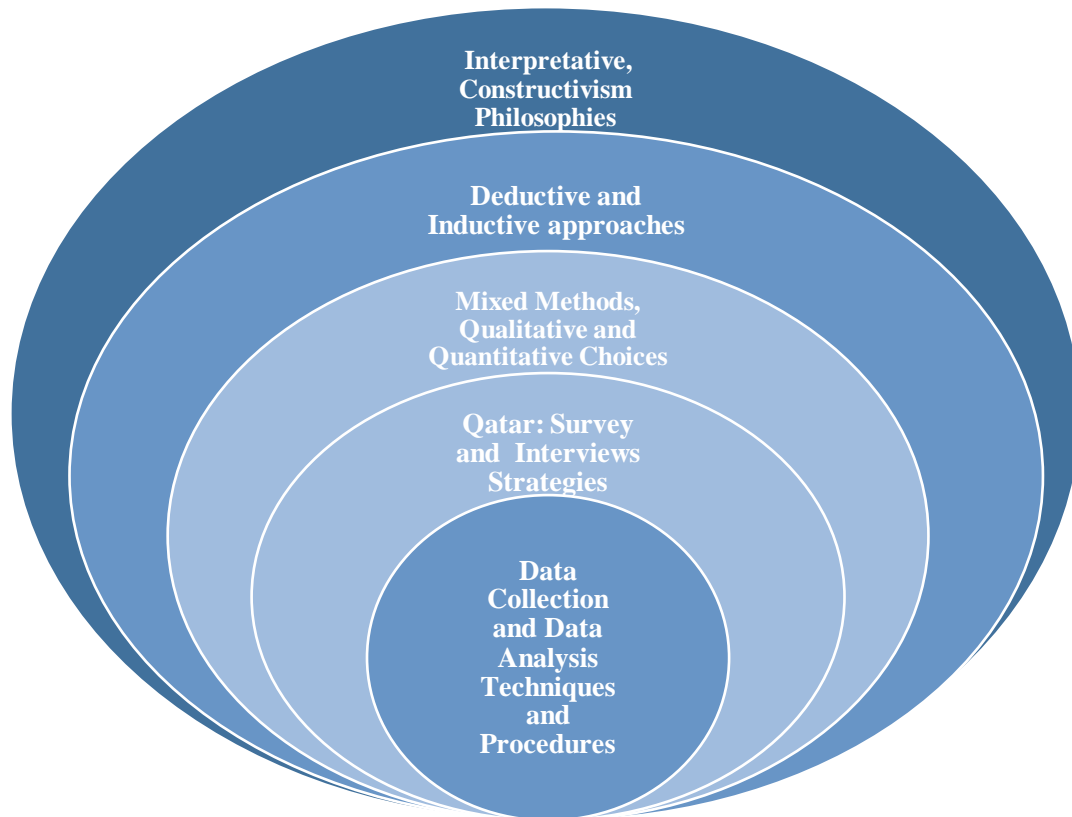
Interpretative, Constructivism Philosophies

Deductive and Inductive approaches

Mixed Methods, Qualitative and Quantitative Choices

Qatar: Survey and Interviews Strategies

Data Collection and Data Analysis Techniques and Procedures